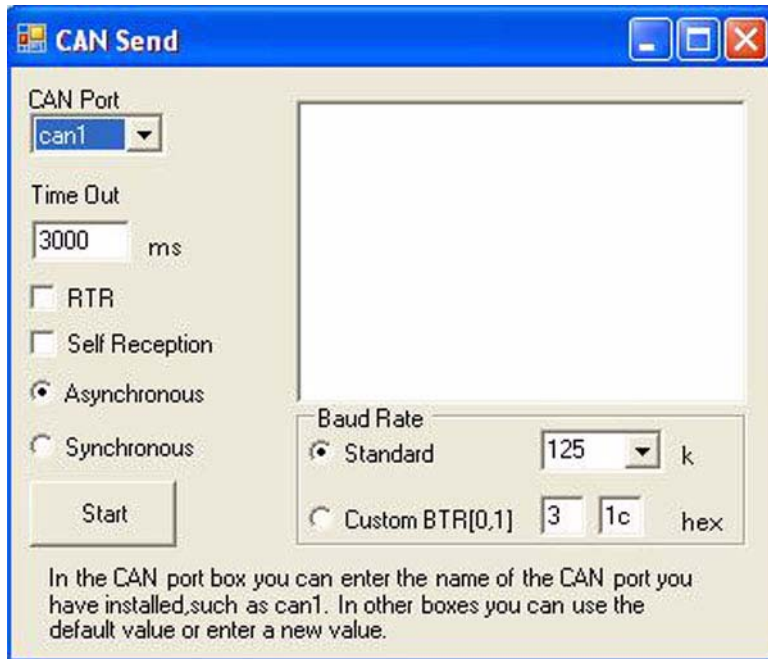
CAN Send

CAN Port
can1

Time Out
3000 ms

RTR

Self Reception

Asynchronous

Synchronous

Start

Baud Rate
Standard 125 k

Custom BTR[0,1] 3 1c hex

In the CAN port box you can enter the name of the CAN port you have installed,such as can1. In other boxes you can use the default value or enter a new value.